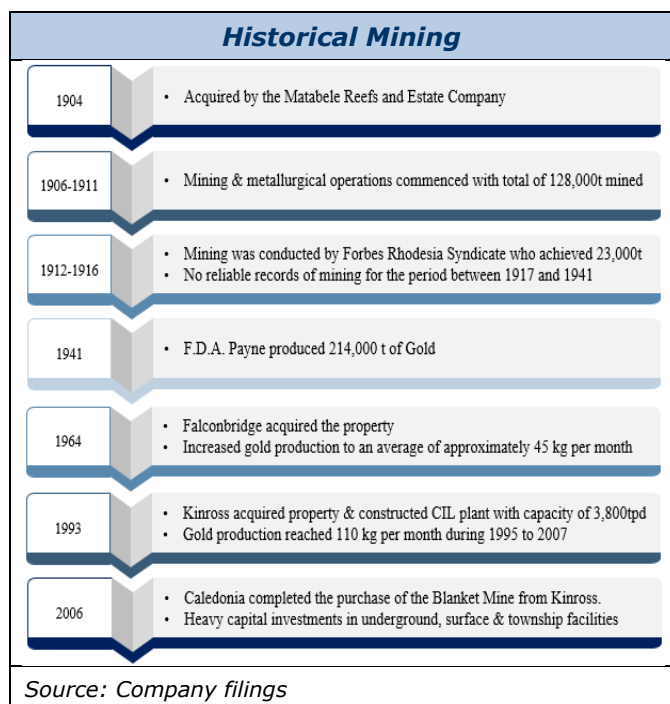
Historical Mining

1904

• Acquired by the Matabele Reefs and Estate Company

1906-1911

• Mining & metallurgical operations commenced with total of 128,000t mined

1912-1916

• Mining was conducted by Forbes Rhodesia Syndicate who achieved 23,000t
• No reliable records of mining for the period between 1917 and 1941

1941

• F.D.A. Payne produced 214,000 t of Gold

1964

• Falconbridge acquired the property
• Increased gold production to an average of approximately 45 kg per month

1993

• Kinross acquired property & constructed CIL plant with capacity of 3,800tpd
• Gold production reached 110 kg per month during 1995 to 2007

2006

• Caledonia completed the purchase of the Blanket Mine from Kinross.
• Heavy capital investments in underground, surface & township facilities

Source: Company filings